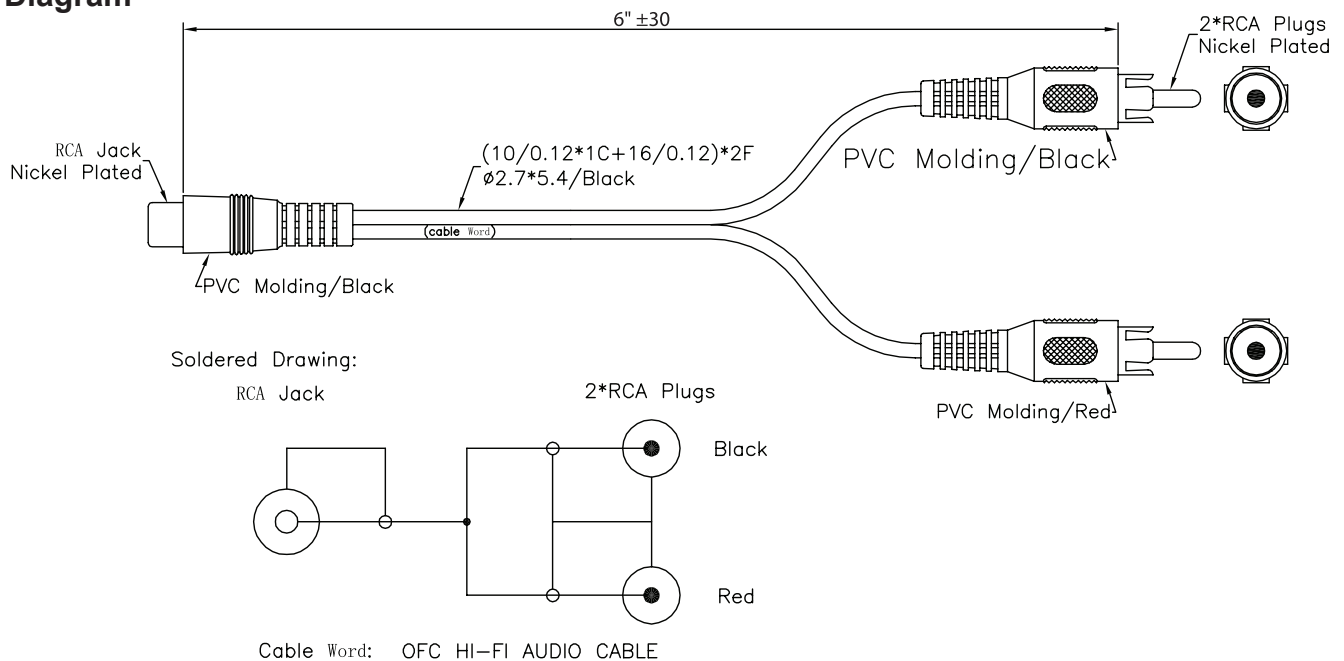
Diagram

6" ±30

2*RCA Plugs
Nickel Plated

RCA Jack
Nickel Plated

(10/0.12*1C+16/0.12)*2F
ø2.7*5.4/Black

PVC Molding/Black

(cable Word)

PVC Molding/Black

Soldered Drawing:

RCA Jack

2*RCA Plugs

PVC Molding/Red

Black

Red

Cable Word: OFC HI-FI AUDIO CABLE